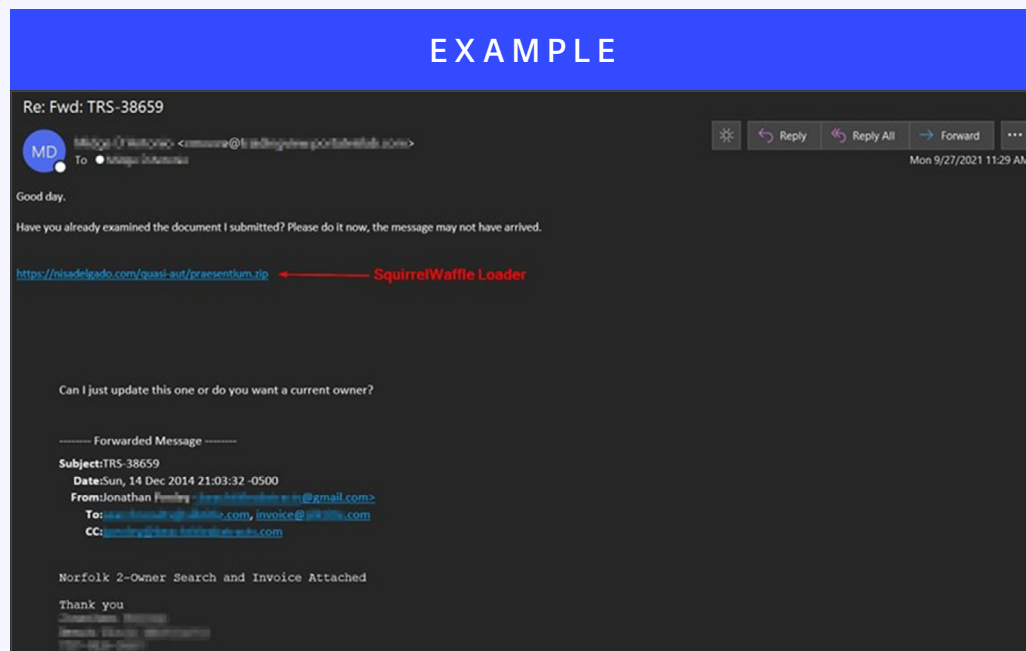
EXAMPLE

Re: Fwd: TRS-38659

MD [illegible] <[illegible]@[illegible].com>
To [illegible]

Reply | Reply All | Forward | ...

Mon 9/27/2021 11:29 AM

Good day.

Have you already examined the document I submitted? Please do it now, the message may not have arrived.

https://nisadelgado.com/quasi-aut/praesentium.zip SquirrelWaffle Loader

Can I just update this one or do you want a current owner?

-------- Forwarded Message --------
Subject:TRS-38659
Date:Sun, 14 Dec 2014 21:03:32 -0500
From:Jonathan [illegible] <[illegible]@gmail.com>
To:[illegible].com, invoice@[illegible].com
CC:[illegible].com

Norfolk 2-Owner Search and Invoice Attached

Thank you
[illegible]
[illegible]
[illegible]